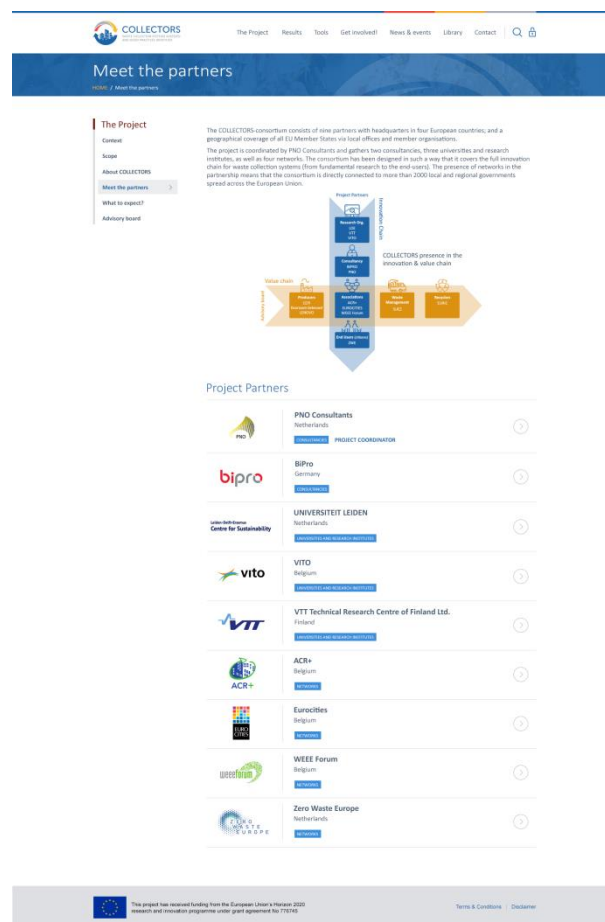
COLLECTORS

The Project Results Tools Get involved! News & events Library Contact

Meet the partners

HOME / Meet the partners

The Project

Context

Scope

About COLLECTORS

Meet the partners

What to expect?

Advisory board

The COLLECTORS-consortium consists of nine partners with headquarters in four European countries; and a geographical coverage of all EU Member States via local offices and member organisations.

The project is coordinated by PNO Consultants and gathers two consultancies, three universities and research institutes, as well as four networks. The consortium has been designed in such a way that it covers the full innovation chain for waste collection systems (from fundamental research to the end-users). The presence of networks in the partnership means that the consortium is directly connected to more than 2000 local and regional governments spread across the European Union.

Project Partners

Innovation Chain

Research Org.

Consultancy

COLLECTORS presence in the innovation & value chain

Value chain

Advisory board

Producers

Associations

Waste Management

Recyclers

End Users

Project Partners

PNO Consultants
Netherlands
CONSULTANCIES PROJECT COORDINATOR

BiPro
Germany
CONSULTANCIES

UNIVERSITEIT LEIDEN
Netherlands
UNIVERSITIES AND RESEARCH INSTITUTES

VITO
Belgium
UNIVERSITIES AND RESEARCH INSTITUTES

VTT Technical Research Centre of Finland Ltd.
Finland
UNIVERSITIES AND RESEARCH INSTITUTES

ACR+
Belgium
NETWORKS

Eurocities
Belgium
NETWORKS

WEEE Forum
Belgium
NETWORKS

Zero Waste Europe
Netherlands
NETWORKS

This project has received funding from the European Union's Horizon 2020 research and innovation programme under grant agreement No 776745

Terms & Conditions | Disclaimer